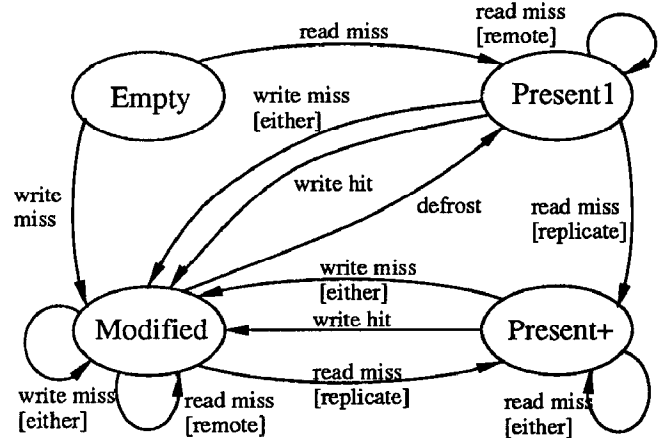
read miss
read miss
[remote]
Empty
Present1
write miss
[either]
write hit
write miss
defrost
read miss
[replicate]
write miss
[either]
Modified
write hit
Present+
read miss
[replicate]
write miss
[either]
read miss
[remote]
read miss
[either]